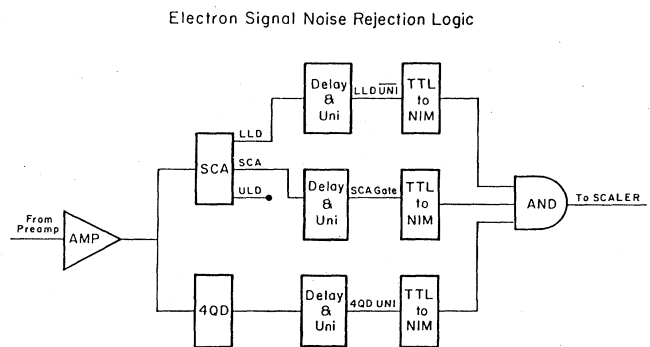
Electron Signal Noise Rejection Logic

From Preamp

AMP

SCA

LLD

SCA

ULD

4QD

Delay & Uni

$LLD\overline{UNI}$

TTL to NIM

Delay & Uni

SCA Gate

TTL to NIM

Delay & Uni

4QD UNI

TTL to NIM

AND

To SCALER